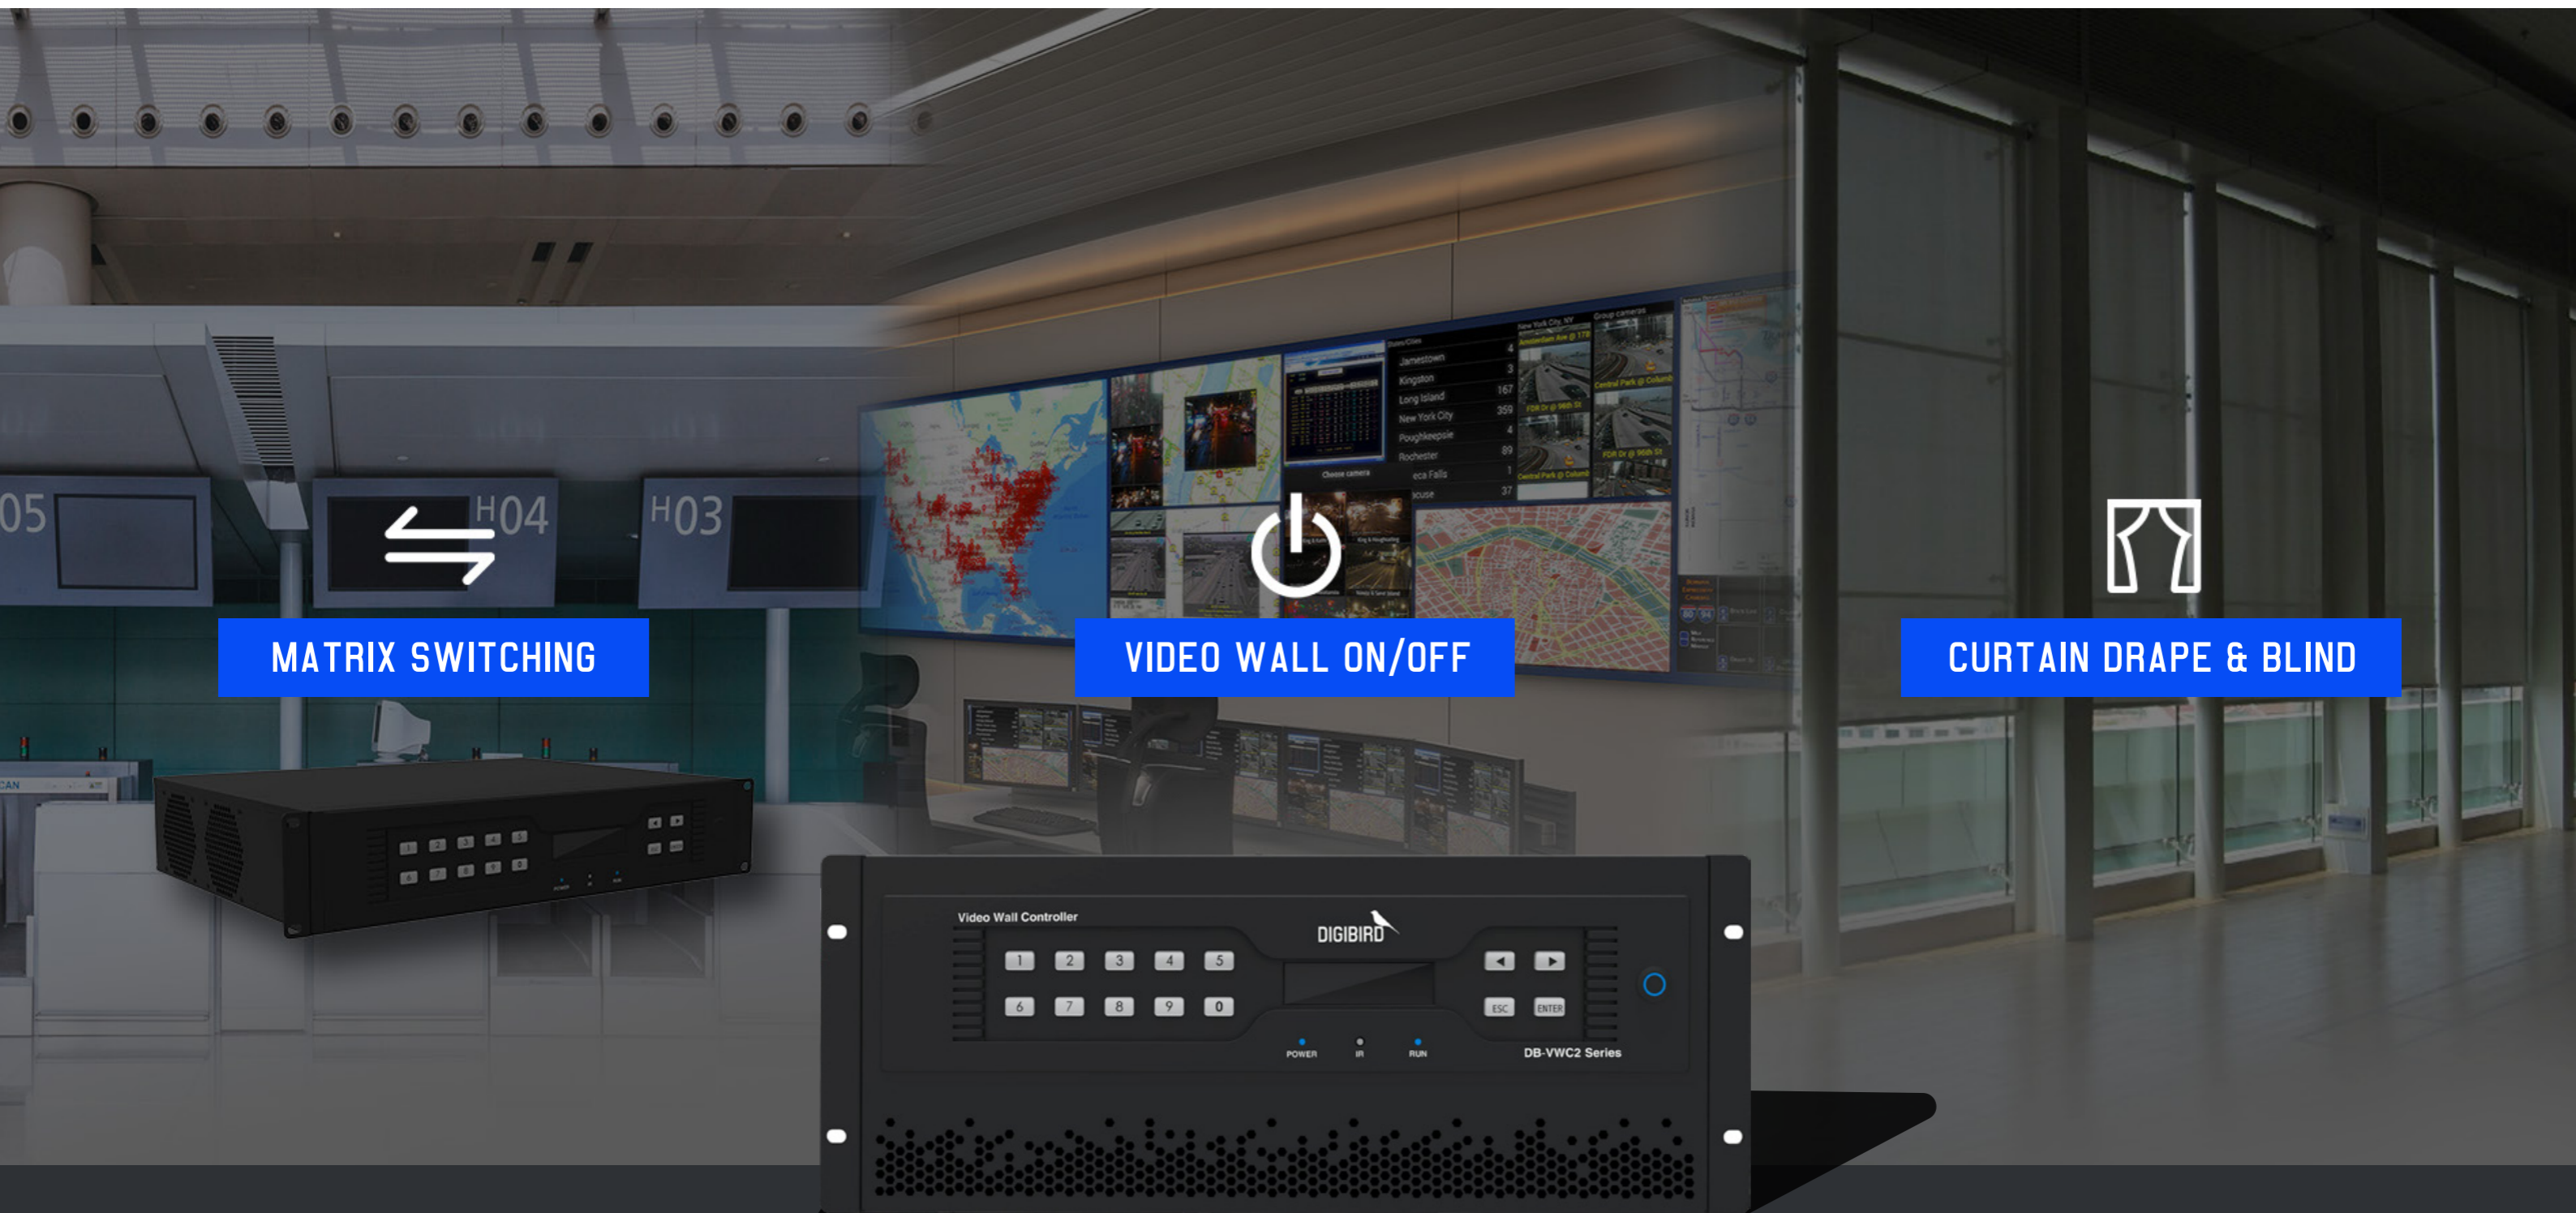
05

H04

H03

MATRIX SWITCHING

VIDEO WALL ON/OFF

CURTAIN DRAPE & BLIND

Jamestown
Kingston
Long Island
New York City
Poughkeepsie
Rochester

Video Wall Controller

DIGIBIRD

1 2 3 4 5
6 7 8 9 0

ESC ENTER

POWER IR RUN

DB-VWC2 Series